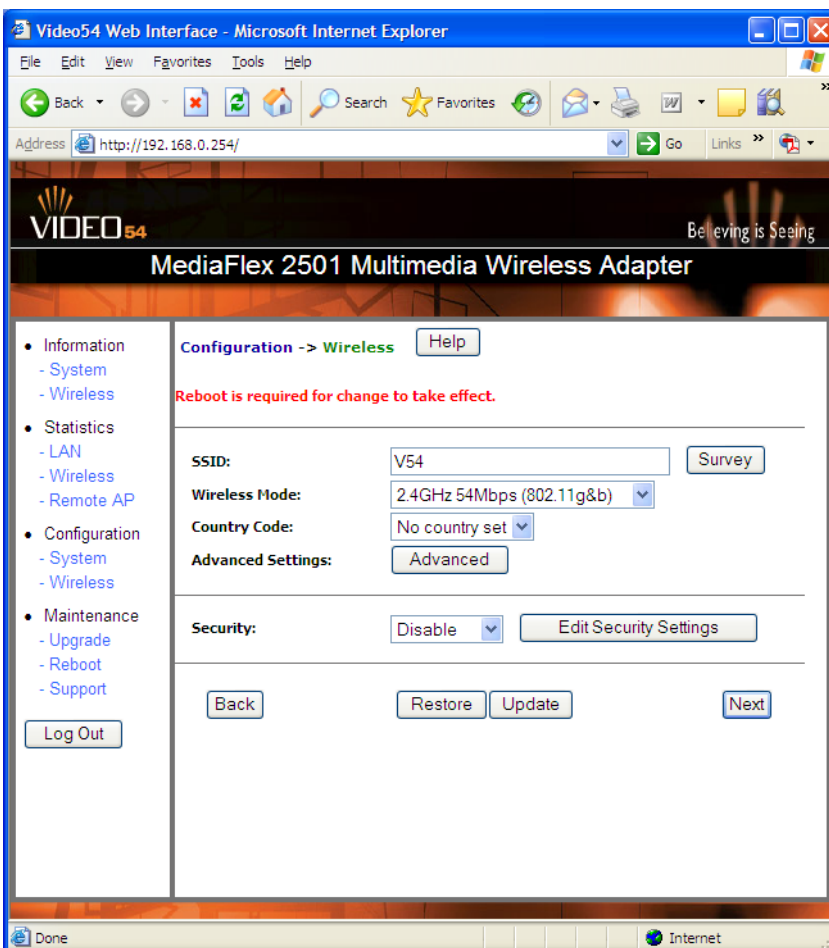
Video54 Web Interface - Microsoft Internet Explorer

File Edit View Favorites Tools Help

Back Search Favorites

Address http://192.168.0.254/ Go Links

VIDEO54

Believing is Seeing

MediaFlex 2501 Multimedia Wireless Adapter

• Information
- System
- Wireless
• Statistics
- LAN
- Wireless
- Remote AP
• Configuration
- System
- Wireless
• Maintenance
- Upgrade
- Reboot
- Support

Log Out

Configuration -> Wireless Help

Reboot is required for change to take effect.

SSID: V54 Survey
Wireless Mode: 2.4GHz 54Mbps (802.11g&b)
Country Code: No country set
Advanced Settings: Advanced

Security: Disable Edit Security Settings

Back Restore Update Next

Done Internet